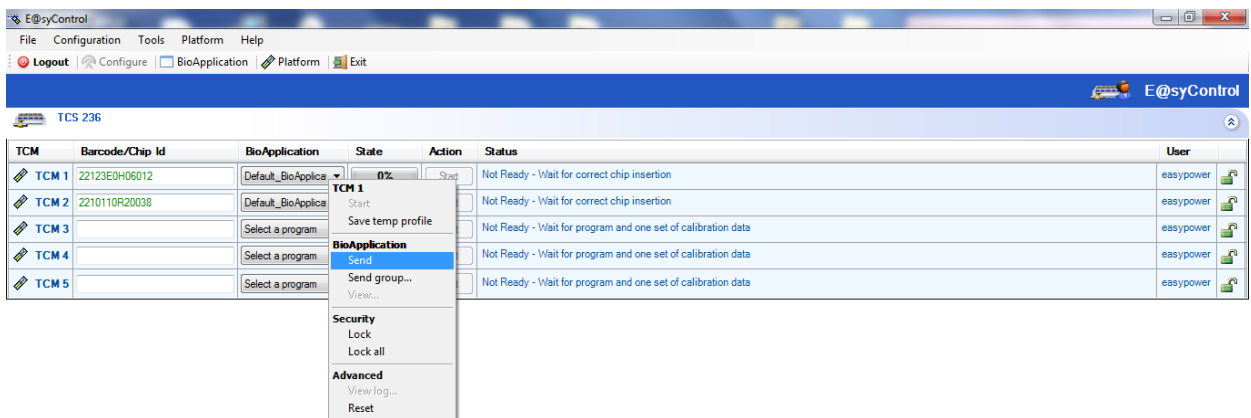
E@syControl

File Configuration Tools Platform Help

Logout | Configure | BioApplication | Platform | Exit

E@syControl

TCS 236

| TCM | Barcode/Chip Id | BioApplication | State | Action | Status | User |
|---|---|---|---|---|---|---|
| TCM 1 | 22123E0H06012 | Default_BioApplica | 0% | Start | Not Ready - Wait for correct chip insertion | easypower |
| TCM 2 | 2210110R20038 | Default_BioApplica | | | Not Ready - Wait for correct chip insertion | easypower |
| TCM 3 | | Select a program | | | Not Ready - Wait for program and one set of calibration data | easypower |
| TCM 4 | | Select a program | | | Not Ready - Wait for program and one set of calibration data | easypower |
| TCM 5 | | Select a program | | | Not Ready - Wait for program and one set of calibration data | easypower |

TCM 1
Start
Save temp profile
BioApplication
Send
Send group...
View...
Security
Lock
Lock all
Advanced
View log...
Reset